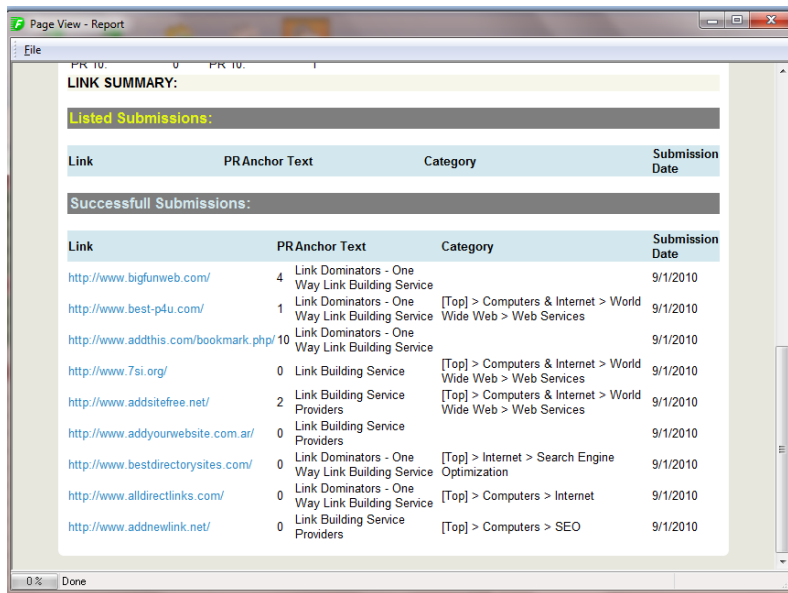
Page View - Report

File

PR 10: 0 PR 10: 1

LINK SUMMARY:

Listed Submissions:

| Link | PR | Anchor Text | Category | Submission Date |
|---|---|---|---|---|

Successfull Submissions:

| Link | PR | Anchor Text | Category | Submission Date |
|---|---|---|---|---|
| http://www.bigfunweb.com/ | 4 | Link Dominators - One Way Link Building Service | | 9/1/2010 |
| http://www.best-p4u.com/ | 1 | Link Dominators - One Way Link Building Service | [Top] > Computers & Internet > World Wide Web > Web Services | 9/1/2010 |
| http://www.addthis.com/bookmark.php/ | 10 | Link Dominators - One Way Link Building Service | | 9/1/2010 |
| http://www.7si.org/ | 0 | Link Building Service | [Top] > Computers & Internet > World Wide Web > Web Services | 9/1/2010 |
| http://www.addsitefree.net/ | 2 | Link Building Service Providers | [Top] > Computers & Internet > World Wide Web > Web Services | 9/1/2010 |
| http://www.addyourwebsite.com.ar/ | 0 | Link Building Service Providers | | 9/1/2010 |
| http://www.bestdirectorysites.com/ | 0 | Link Dominators - One Way Link Building Service | [Top] > Internet > Search Engine Optimization | 9/1/2010 |
| http://www.alldirectlinks.com/ | 0 | Link Dominators - One Way Link Building Service | [Top] > Computers > Internet | 9/1/2010 |
| http://www.addnewlink.net/ | 0 | Link Building Service Providers | [Top] > Computers > SEO | 9/1/2010 |

0 % Done